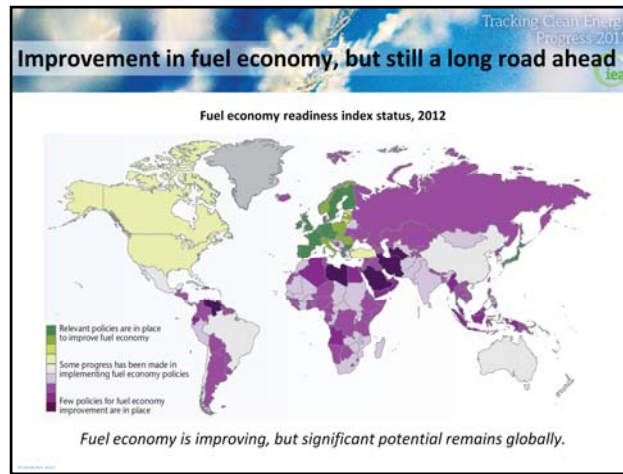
Tracking Clean Energy Progress 201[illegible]

Improvement in fuel economy, but still a long road ahead

iea

Fuel economy readiness index status, 2012

Relevant policies are in place to improve fuel economy

Some progress has been made in implementing fuel economy policies

Few policies for fuel economy improvement are in place

Fuel economy is improving, but significant potential remains globally.

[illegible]